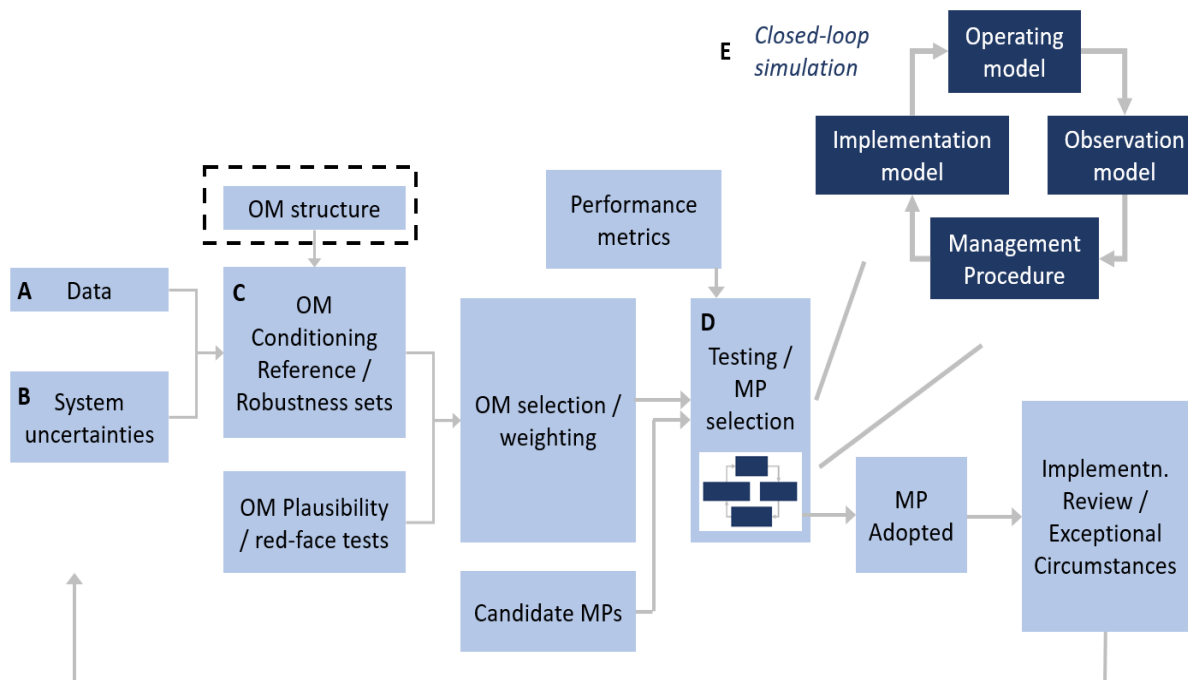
E Closed-loop simulation

Operating model

Implementation model

Observation model

Management Procedure

OM structure

Performance metrics

A Data

B System uncertainties

C OM Conditioning Reference / Robustness sets

OM Plausibility / red-face tests

OM selection / weighting

D Testing / MP selection

Candidate MPs

MP Adopted

Implementn. Review / Exceptional Circumstances